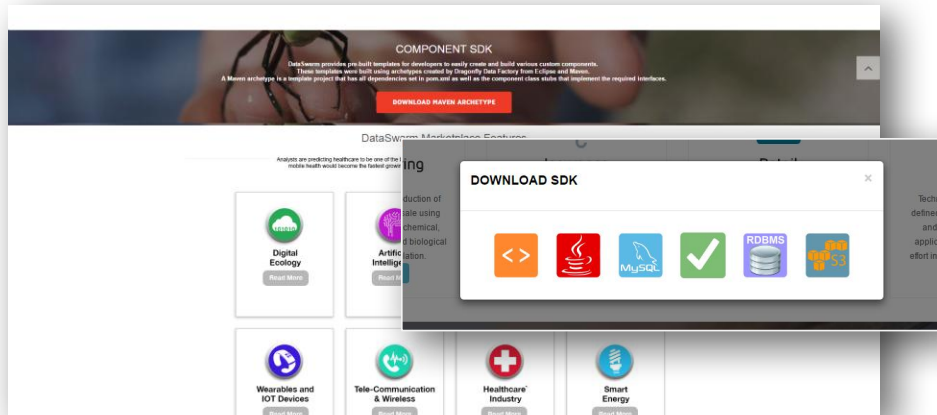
COMPONENT SDK

DataSwarm provides pre-built templates for developers to easily create and build various custom components. These templates were built using archetypes created by Dragonfly Data Factory from Eclipse and Maven. A Maven archetype is a template project that has all dependencies set in pom.xml as well as the component class stubs that implement the required interfaces.

DOWNLOAD MAVEN ARCHETYPE

DataSwarm Marketplace Features

Analysts are predicting healthcare to be one of the l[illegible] mobile health would become the fastest growi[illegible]

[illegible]ing

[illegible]duction of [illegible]ale using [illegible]chemical, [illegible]d biological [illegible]ation.

Techn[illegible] defined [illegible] and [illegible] applic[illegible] effort in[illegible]

DOWNLOAD SDK

×

<>

MySQL

RDBMS

S3

Digital Ecology

Read More

Artific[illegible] Intellige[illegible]

Read More

Wearables and IOT Devices

Read More

Tele-Communication & Wireless

Read More

Healthcare Industry

Read More

Smart Energy

Read More